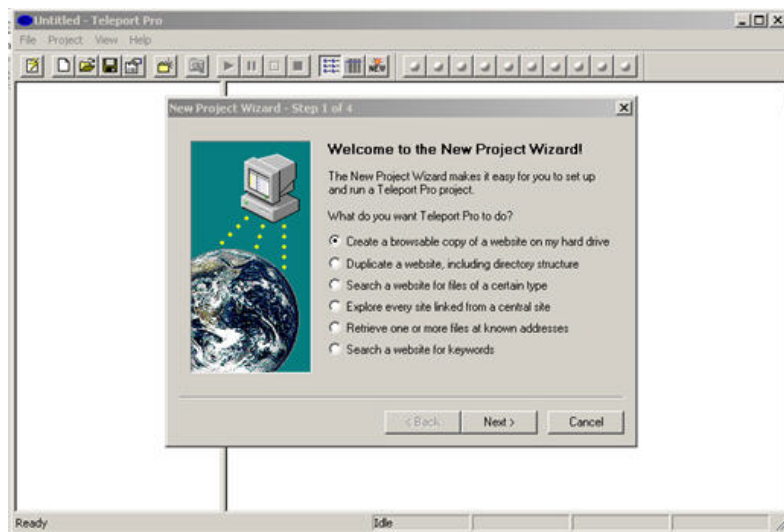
Untitled - Teleport Pro
File Project View Help

New Project Wizard - Step 1 of 4

Welcome to the New Project Wizard!

The New Project Wizard makes it easy for you to set up and run a Teleport Pro project.

What do you want Teleport Pro to do?

Create a browsable copy of a website on my hard drive
Duplicate a website, including directory structure
Search a website for files of a certain type
Explore every site linked from a central site
Retrieve one or more files at known addresses
Search a website for keywords

< Back
Next >
Cancel

Ready
Idle